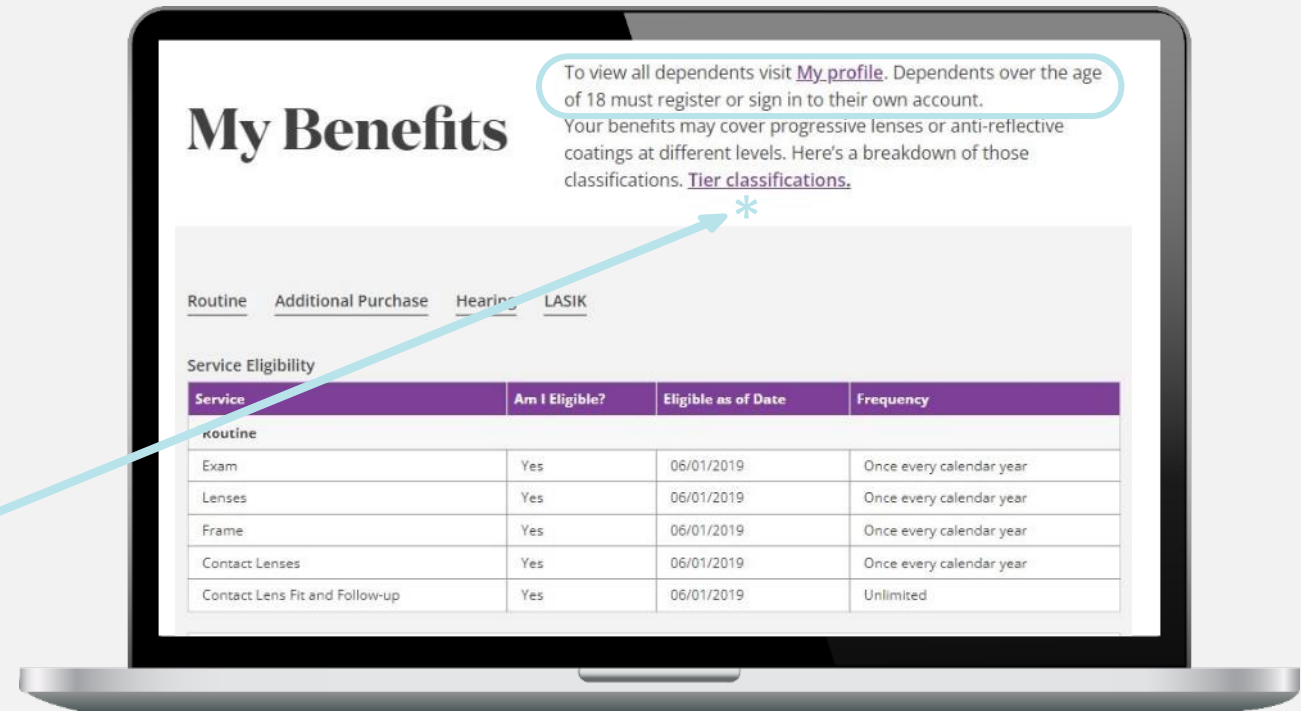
My Benefits

To view all dependents visit My profile. Dependents over the age of 18 must register or sign in to their own account.
Your benefits may cover progressive lenses or anti-reflective coatings at different levels. Here's a breakdown of those classifications. Tier classifications.

*

Routine Additional Purchase Hearing LASIK

Service Eligibility

| Service | Am I Eligible? | Eligible as of Date | Frequency |
|---|---|---|---|
| Routine | | | |
| Exam | Yes | 06/01/2019 | Once every calendar year |
| Lenses | Yes | 06/01/2019 | Once every calendar year |
| Frame | Yes | 06/01/2019 | Once every calendar year |
| Contact Lenses | Yes | 06/01/2019 | Once every calendar year |
| Contact Lens Fit and Follow-up | Yes | 06/01/2019 | Unlimited |